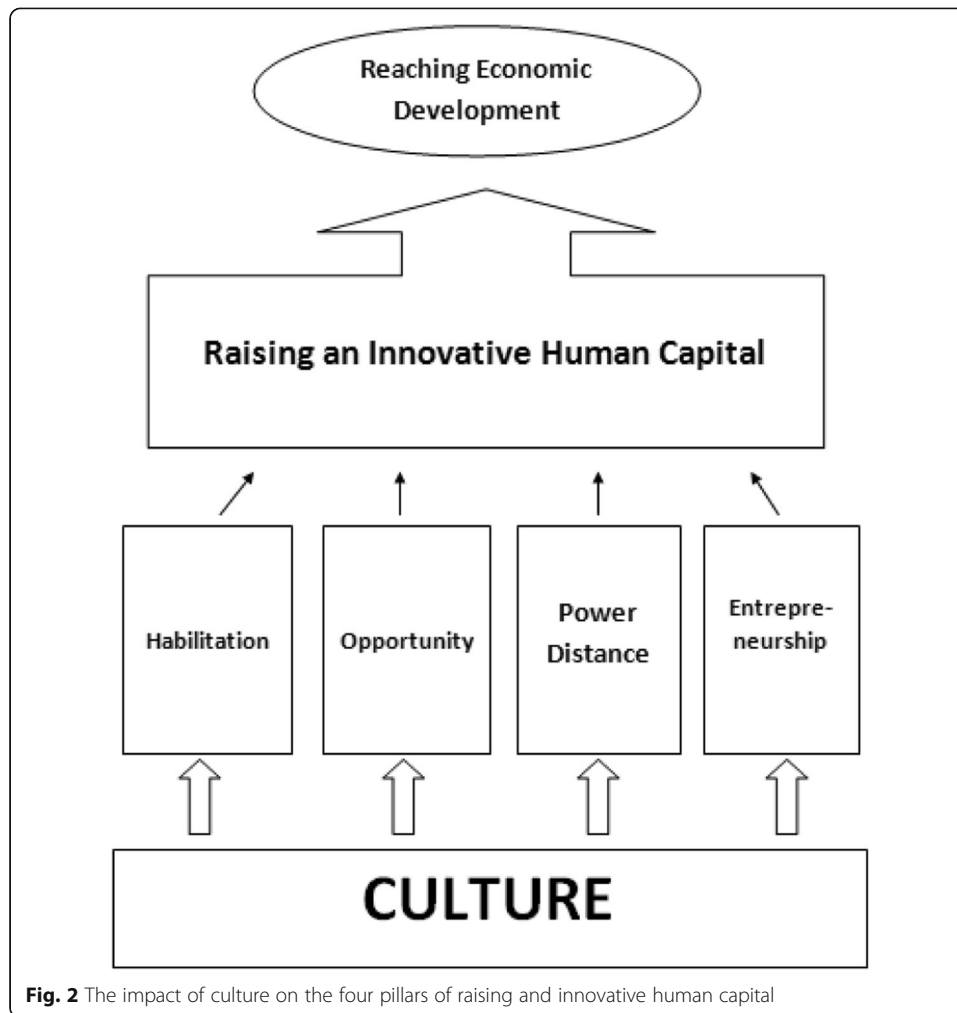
Reaching Economic Development

Raising an Innovative Human Capital

Habilitation

Opportunity

Power Distance

Entrepreneurship

CULTURE

**Fig. 2** The impact of culture on the four pillars of raising and innovative human capital